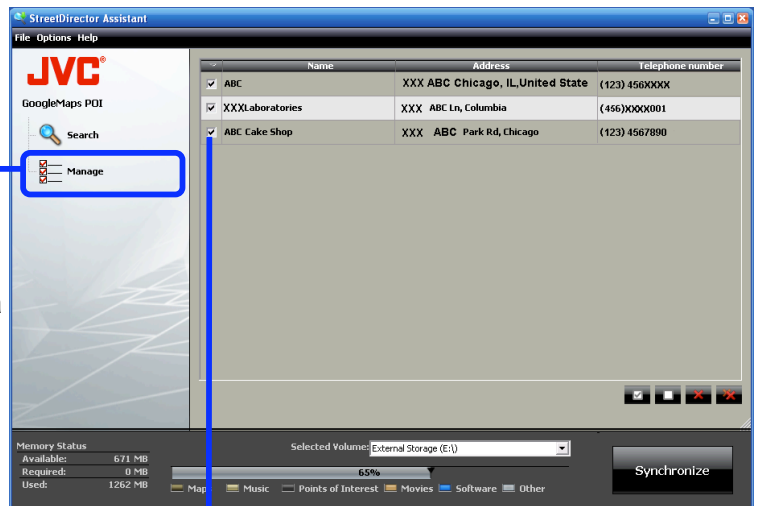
StreetDirector Assistant

File Options Help

JVC

GoogleMaps POI

Search

Manage

| | Name | Address | Telephone number |
|---|---|---|---|
| ☑ | ABC | XXX ABC Chicago, IL,United State | (123) 456XXXX |
| ☑ | XXXLaboratories | XXX ABC Ln, Columbia | (456)XXXX001 |
| ☑ | ABC Cake Shop | XXX ABC Park Rd, Chicago | (123) 4567890 |

Memory Status
Available: 671 MB
Required: 0 MB
Used: 1262 MB

Selected Volume: External Storage (E:\)

65%

Map Music Points of Interest Movies Software Other

Synchronize